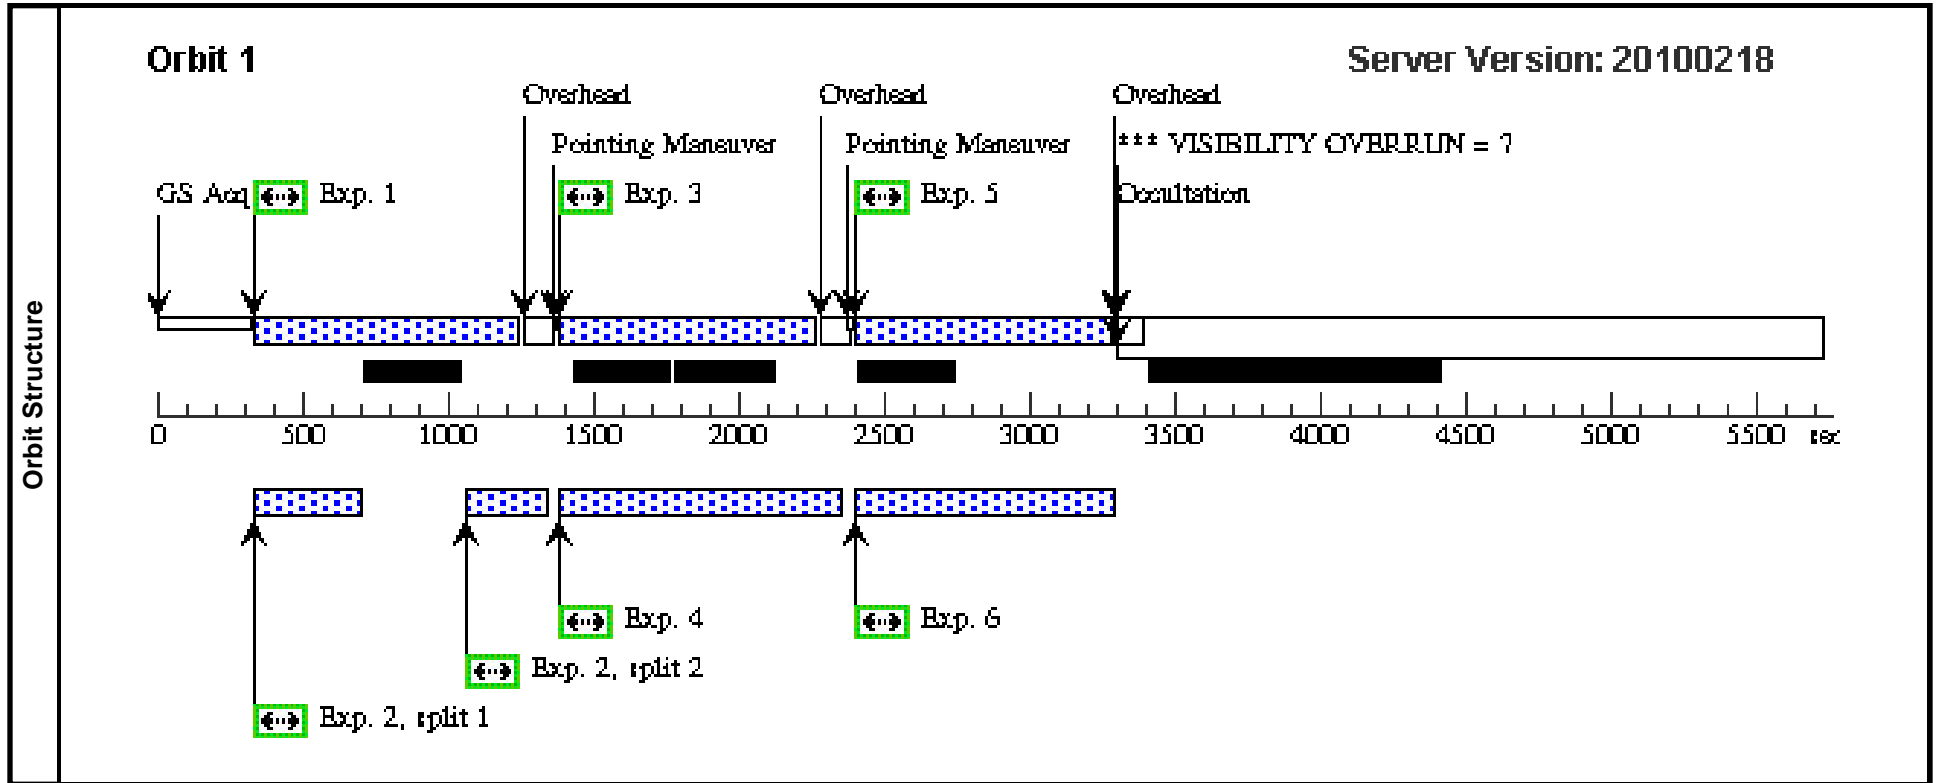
Orbit Structure

Orbit 1

Server Version: 20100218

Overhead

Overhead

Overhead

Pointing Maneuver

Pointing Maneuver

*** VISIBILITY OVERRUN = 7

GS Acq

Exp. 1

Exp. 3

Exp. 5

Occultation

0 500 1000 1500 2000 2500 3000 3500 4000 4500 5000 5500 sec

Exp. 4

Exp. 6

Exp. 2, split 2

Exp. 2, split 1